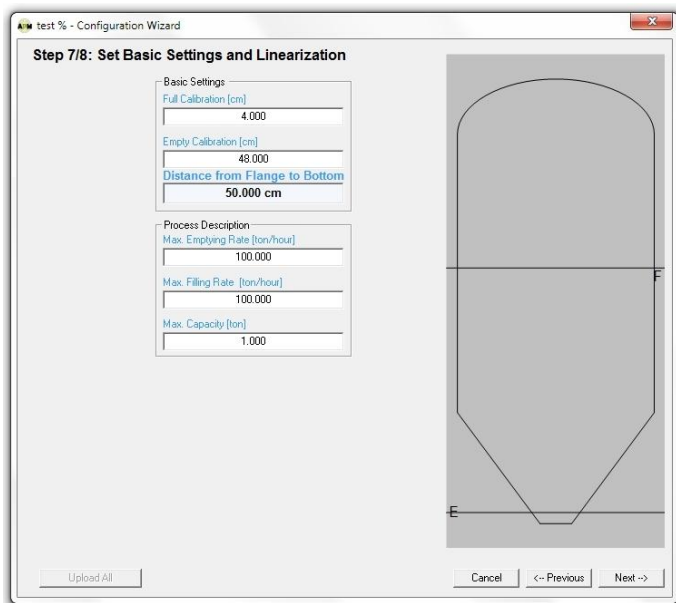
test % - Configuration Wizard

Step 7/8: Set Basic Settings and Linearization

Basic Settings
Full Calibration [cm]
4.000
Empty Calibration [cm]
48.000
Distance from Flange to Bottom
50.000 cm

Process Description
Max. Emptying Rate [ton/hour]
100.000
Max. Filling Rate [ton/hour]
100.000
Max. Capacity [ton]
1.000

F
E

Upload All
Cancel
<-- Previous
Next -->